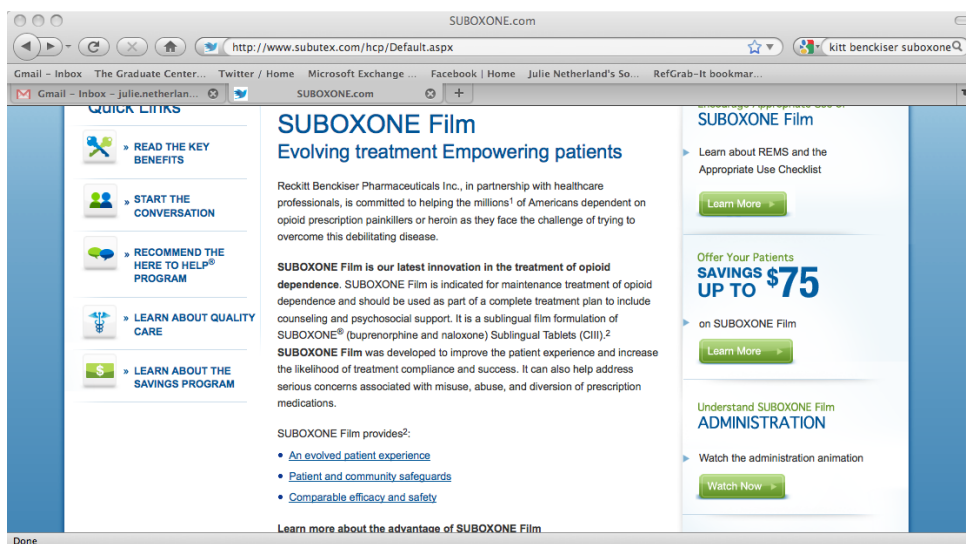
SUBOXONE.com

http://www.subutex.com/hcp/Default.aspx

kitt benckiser suboxone

Gmail - Inbox The Graduate Center... Twitter / Home Microsoft Exchange ... Facebook | Home Julie Netherland's So... RefGrab-It bookmar...

Gmail - Inbox - julie.netherlan... SUBOXONE.com

Quick Links

» READ THE KEY BENEFITS

» START THE CONVERSATION

» RECOMMEND THE HERE TO HELP® PROGRAM

» LEARN ABOUT QUALITY CARE

» LEARN ABOUT THE SAVINGS PROGRAM

SUBOXONE Film

Evolving treatment Empowering patients

Reckitt Benckiser Pharmaceuticals Inc., in partnership with healthcare professionals, is committed to helping the millions$^1$ of Americans dependent on opioid prescription painkillers or heroin as they face the challenge of trying to overcome this debilitating disease.

SUBOXONE Film is our latest innovation in the treatment of opioid dependence. SUBOXONE Film is indicated for maintenance treatment of opioid dependence and should be used as part of a complete treatment plan to include counseling and psychosocial support. It is a sublingual film formulation of SUBOXONE® (buprenorphine and naloxone) Sublingual Tablets (CIII).$^2$ SUBOXONE Film was developed to improve the patient experience and increase the likelihood of treatment compliance and success. It can also help address serious concerns associated with misuse, abuse, and diversion of prescription medications.

SUBOXONE Film provides$^2$:

• An evolved patient experience
• Patient and community safeguards
• Comparable efficacy and safety

Learn more about the advantage of SUBOXONE Film

Encourage Appropriate Use of SUBOXONE Film

Learn about REMS and the Appropriate Use Checklist

Learn More

Offer Your Patients SAVINGS UP TO $75

on SUBOXONE Film

Learn More

Understand SUBOXONE Film ADMINISTRATION

Watch the administration animation

Watch Now

Done